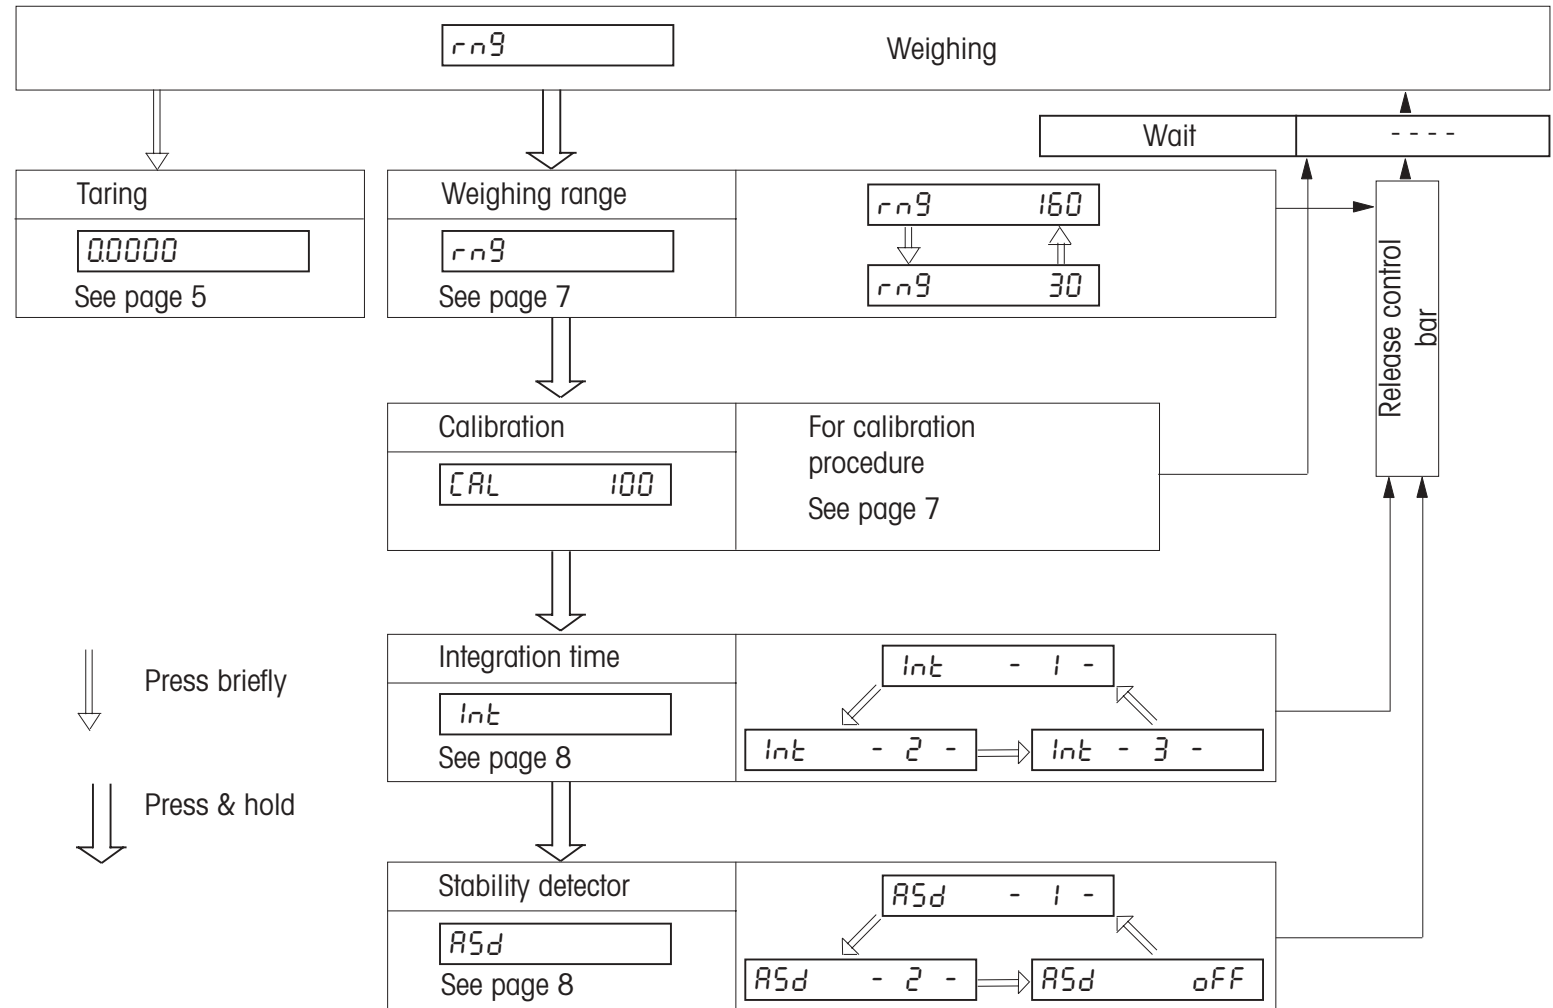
rng

Weighing

Wait

- - - -

Taring

0.0000

See page 5

Weighing range

rng

See page 7

rng 160

rng 30

Release control bar

Calibration

CAL 100

For calibration procedure

See page 7

Press briefly

Press & hold

Integration time

Int

See page 8

Int - 1 -

Int - 2 -

Int - 3 -

Stability detector

ASd

See page 8

ASd - 1 -

ASd - 2 -

ASd oFF